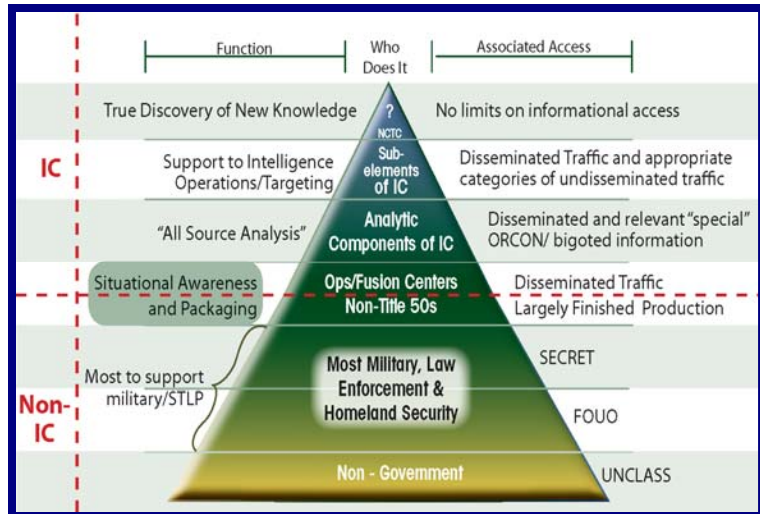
Function

Who Does It

Associated Access

True Discovery of New Knowledge

?

NCTC

No limits on informational access

IC

Support to Intelligence Operations/Targeting

Sub-elements of IC

Disseminated Traffic and appropriate categories of undisseminated traffic

"All Source Analysis"

Analytic Components of IC

Disseminated and relevant "special" ORCON/ bigoted information

Situational Awareness and Packaging

Ops/Fusion Centers

Disseminated Traffic

Non-Title 50s

Largely Finished Production

Most to support military/STLP

Most Military, Law Enforcement & Homeland Security

SECRET

Non-IC

FOUO

Non - Government

UNCLASS